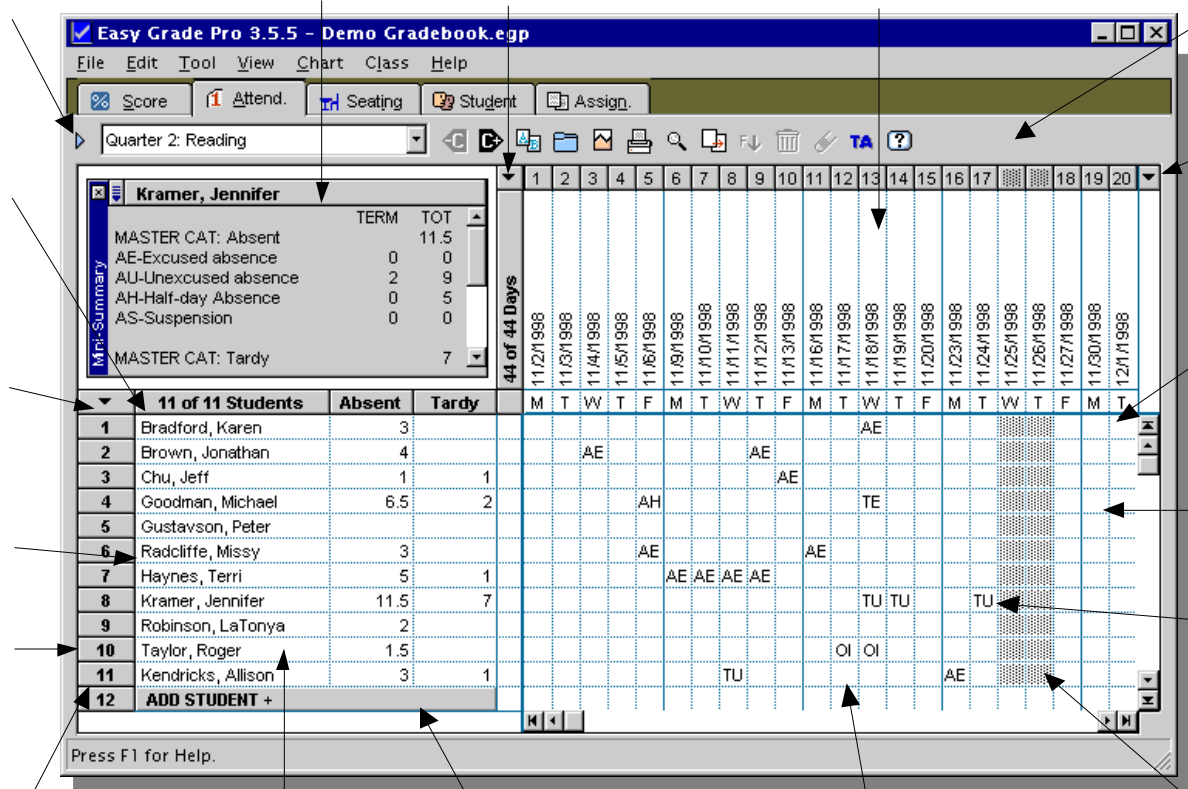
Easy Grade Pro 3.5.5 - Demo Gradebook.egp

File Edit Tool View Chart Class Help

Score | Attend. | Seating | Student | Assign.

Quarter 2: Reading

TA ?

Kramer, Jennifer

| | TERM | TOT |
|---|---|---|
| MASTER CAT: Absent | | 11.5 |
| AE-Excused absence | 0 | 0 |
| AU-Unexcused absence | 2 | 9 |
| AH-Half-day Absence | 0 | 5 |
| AS-Suspension | 0 | 0 |
| MASTER CAT: Tardy | | 7 |

Mini-Summary

44 of 44 Days

| 1 | 2 | 3 | 4 | 5 | 6 | 7 | 8 | 9 | 10 | 11 | 12 | 13 | 14 | 15 | 16 | 17 | | | 18 | 19 | 20 |
|---|---|---|---|---|---|---|---|---|---|---|---|---|---|---|---|---|---|---|---|---|---|
| 11/2/1998 | 11/3/1998 | 11/4/1998 | 11/5/1998 | 11/6/1998 | 11/9/1998 | 11/10/1998 | 11/11/1998 | 11/12/1998 | 11/13/1998 | 11/16/1998 | 11/17/1998 | 11/18/1998 | 11/19/1998 | 11/20/1998 | 11/23/1998 | 11/24/1998 | 11/25/1998 | 11/26/1998 | 11/27/1998 | 11/30/1998 | 12/1/1998 |
| M | T | W | T | F | M | T | W | T | F | M | T | W | T | F | M | T | W | T | F | M | T |

| | 11 of 11 Students | Absent | Tardy |
|---|---|---|---|
| 1 | Bradford, Karen | 3 | |
| 2 | Brown, Jonathan | 4 | |
| 3 | Chu, Jeff | 1 | 1 |
| 4 | Goodman, Michael | 6.5 | 2 |
| 5 | Gustavson, Peter | | |
| 6 | Radcliffe, Missy | 3 | |
| 7 | Haynes, Terri | 5 | 1 |
| 8 | Kramer, Jennifer | 11.5 | 7 |
| 9 | Robinson, LaTonya | 2 | |
| 10 | Taylor, Roger | 1.5 | |
| 11 | Kendricks, Allison | 3 | 1 |
| 12 | ADD STUDENT + | | |

AE
AE AE
AE
AH TE
AE AE
AE AE AE AE
TU TU TU
OI OI
TU AE

Press F1 for Help.